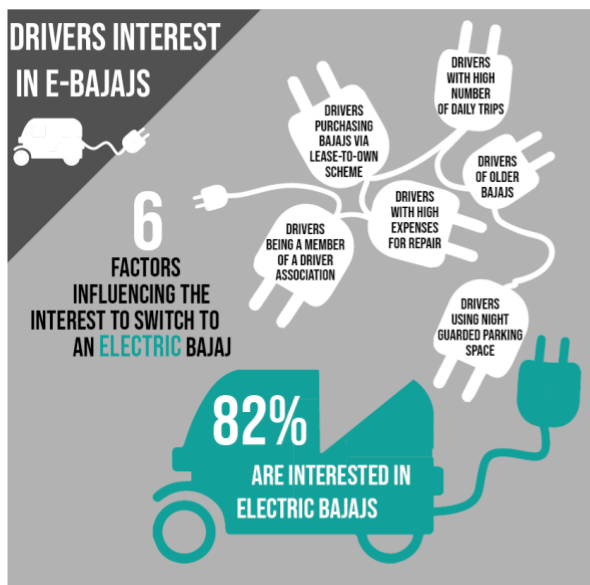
DRIVERS INTEREST IN E-BAJAJS

6

FACTORS INFLUENCING THE INTEREST TO SWITCH TO AN ELECTRIC BAJAJ

DRIVERS WITH HIGH NUMBER OF DAILY TRIPS

DRIVERS PURCHASING BAJAJS VIA LEASE-TO-OWN SCHEME

DRIVERS OF OLDER BAJAJS

DRIVERS WITH HIGH EXPENSES FOR REPAIR

DRIVERS BEING A MEMBER OF A DRIVER ASSOCIATION

DRIVERS USING NIGHT GUARDED PARKING SPACE

82%

ARE INTERESTED IN ELECTRIC BAJAJS